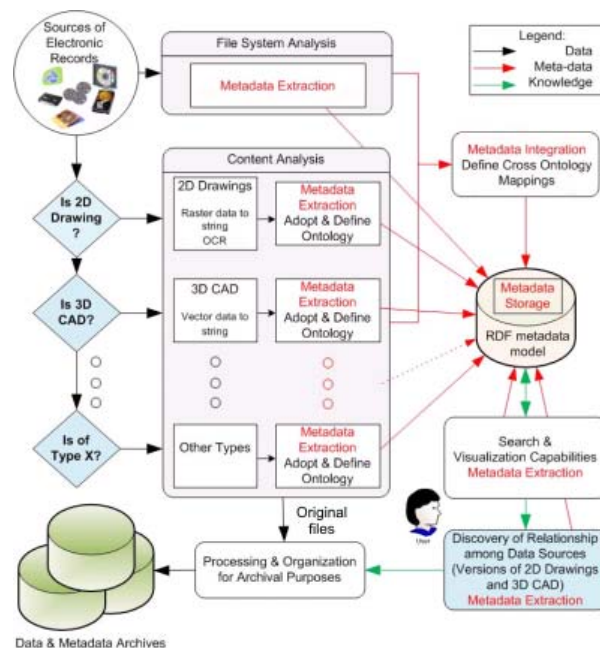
Sources of Electronic Records

File System Analysis

Metadata Extraction

Legend:
Data
Meta-data
Knowledge

Content Analysis

Metadata Integration
Define Cross Ontology Mappings

Is 2D Drawing ?

2D Drawings
Raster data to string
OCR

Metadata Extraction
Adopt & Define Ontology

Is 3D CAD?

3D CAD
Vector data to string

Metadata Extraction
Adopt & Define Ontology

Metadata Storage
RDF metadata model

Is of Type X?

Other Types

Metadata Extraction
Adopt & Define Ontology

Search & Visualization Capabilities
Metadata Extraction

Original files

User

Discovery of Relationship among Data Sources (Versions of 2D Drawings and 3D CAD)
Metadata Extraction

Processing & Organization for Archival Purposes

Data & Metadata Archives